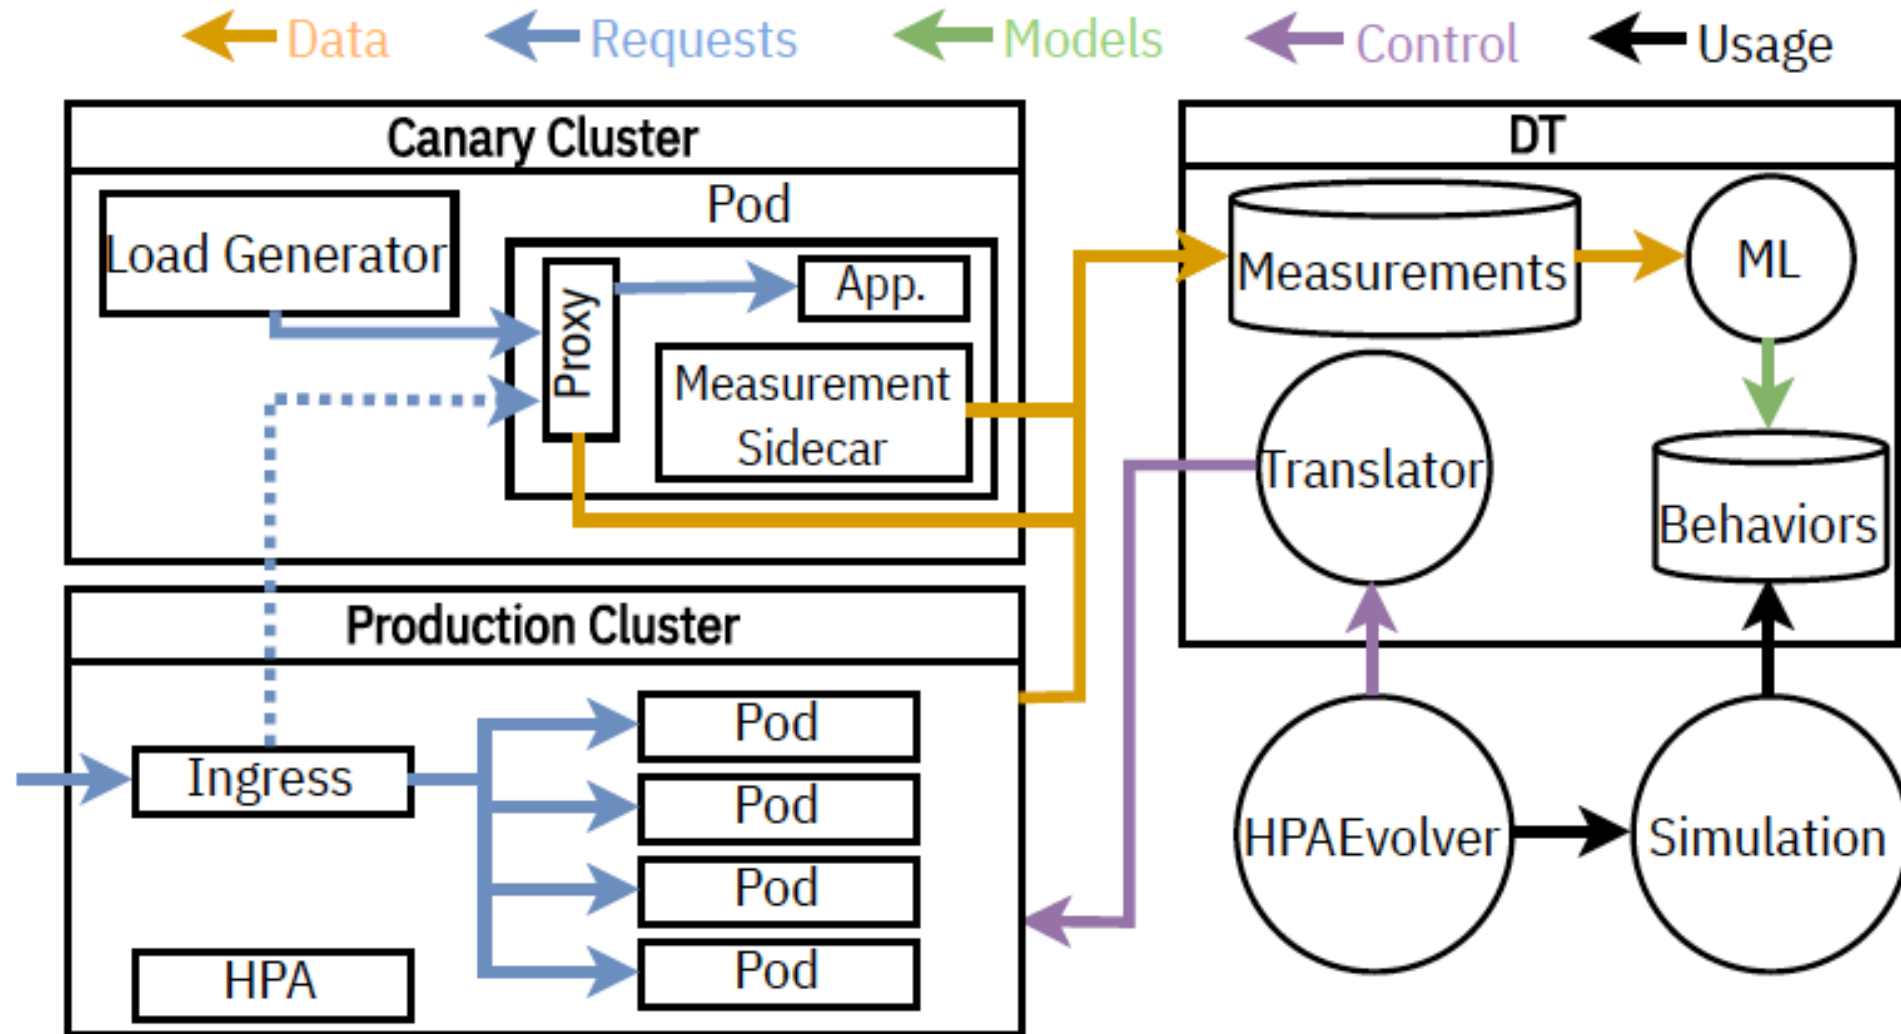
Data Requests Models Control Usage

Canary Cluster

Pod

Load Generator

Proxy

App.

Measurement Sidecar

Production Cluster

Ingress

Pod

Pod

Pod

Pod

HPA

DT

Measurements

ML

Translator

Behaviors

HPAEvolver

Simulation